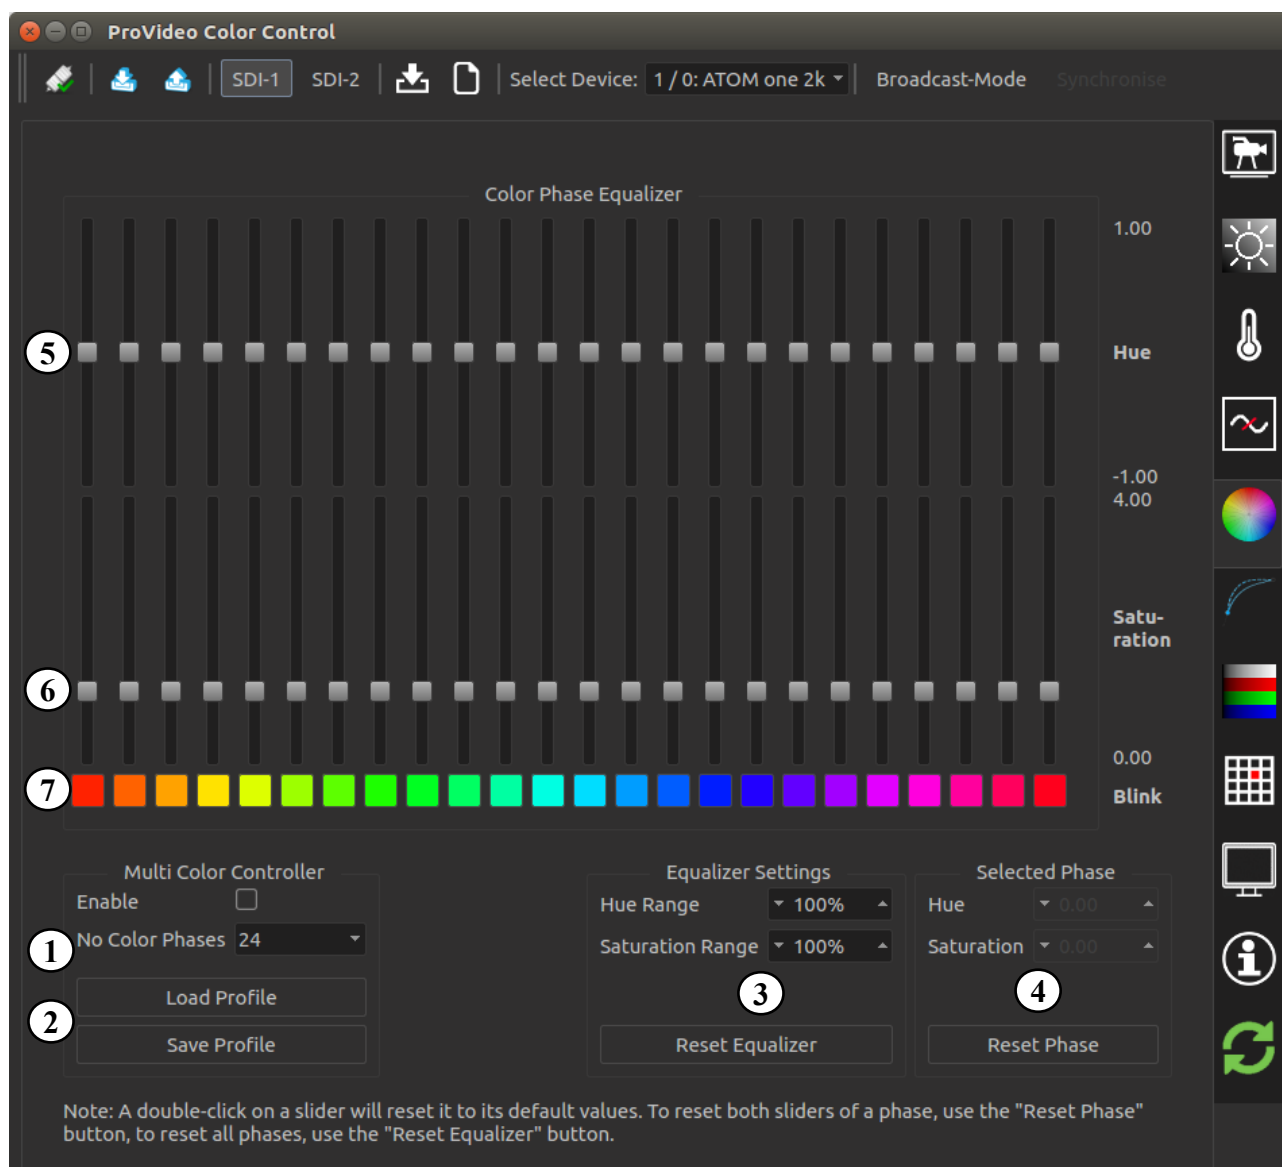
ProVideo Color Control

SDI-1 SDI-2 Select Device: 1 / 0: ATOM one 2k Broadcast-Mode Synchronise

Color Phase Equalizer

1.00

5

Hue

-1.00
4.00

Satu-
ration

6

0.00

7

Blink

Multi Color Controller
Enable
1 No Color Phases 24
Load Profile
2
Save Profile

Equalizer Settings
Hue Range 100%
Saturation Range 100%
3
Reset Equalizer

Selected Phase
Hue 0.00
Saturation 0.00
4
Reset Phase

Note: A double-click on a slider will reset it to its default values. To reset both sliders of a phase, use the "Reset Phase" button, to reset all phases, use the "Reset Equalizer" button.